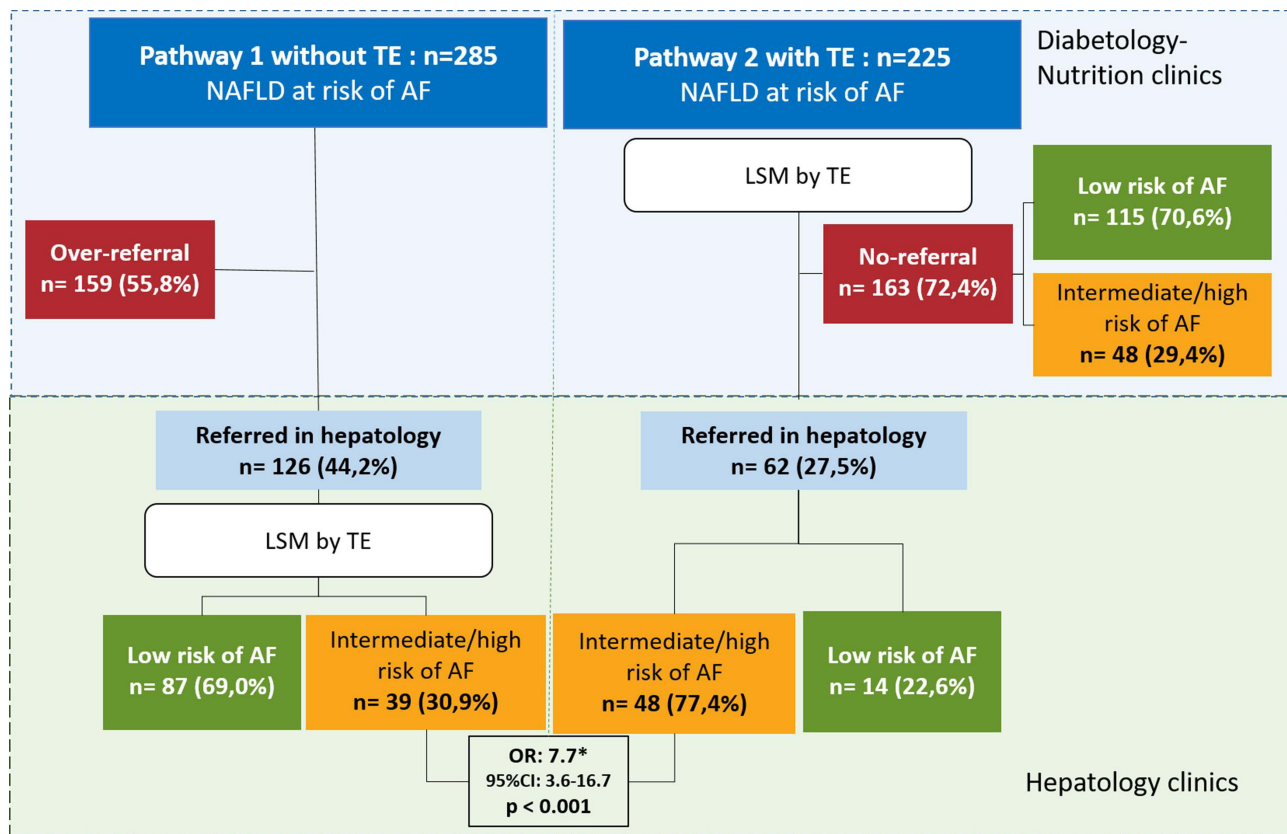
Pathway 1 without TE : n=285
NAFLD at risk of AF

Pathway 2 with TE : n=225
NAFLD at risk of AF

Diabetology-Nutrition clinics

Over-referral
n= 159 (55,8%)

LSM by TE

No-referral
n= 163 (72,4%)

Low risk of AF
n= 115 (70,6%)

Intermediate/high risk of AF
n= 48 (29,4%)

Referred in hepatology
n= 126 (44,2%)

LSM by TE

Referred in hepatology
n= 62 (27,5%)

Low risk of AF
n= 87 (69,0%)

Intermediate/high risk of AF
n= 39 (30,9%)

Intermediate/high risk of AF
n= 48 (77,4%)

Low risk of AF
n= 14 (22,6%)

OR: 7.7*
95%CI: 3.6-16.7
p < 0.001

Hepatology clinics